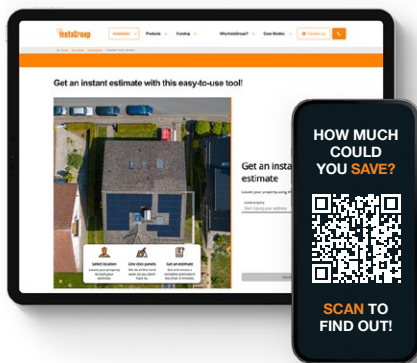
InstaGroup

Products Funding WholesaleGroup? Case Studies Contact us

Get an instant estimate with this easy-to-use tool!

Select location
Draw panels
Get an estimate

Get an insta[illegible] estimate

HOW MUCH COULD YOU SAVE?

SCAN TO FIND OUT!